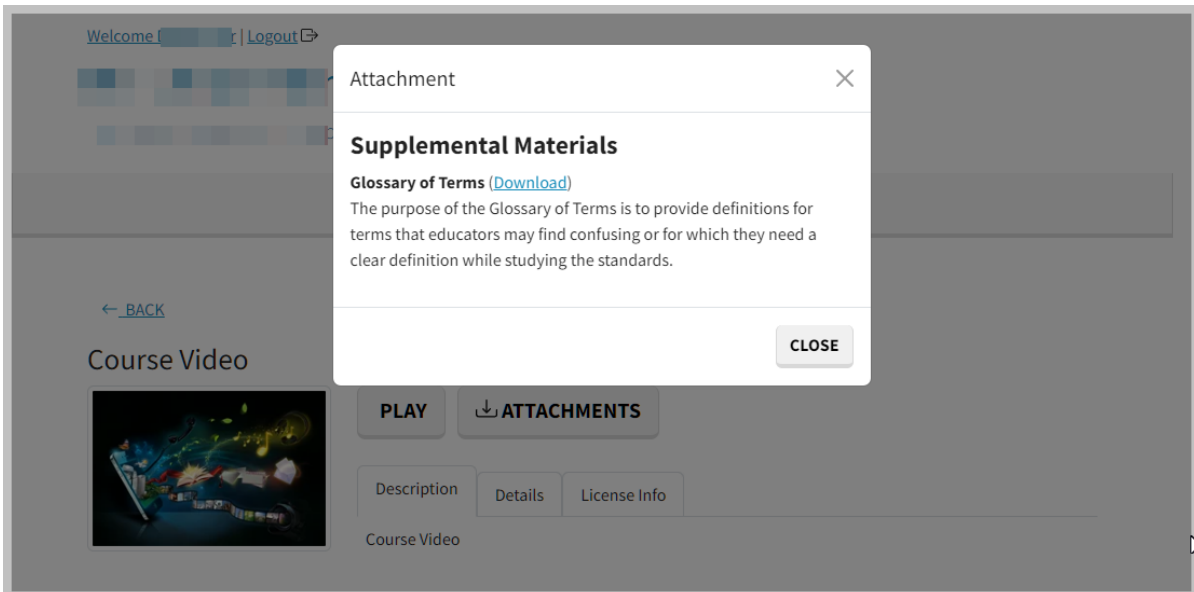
Welcome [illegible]r | Logout

Attachment

Supplemental Materials

Glossary of Terms (Download)
The purpose of the Glossary of Terms is to provide definitions for terms that educators may find confusing or for which they need a clear definition while studying the standards.

CLOSE

← BACK

Course Video

PLAY

ATTACHMENTS

Description | Details | License Info

Course Video